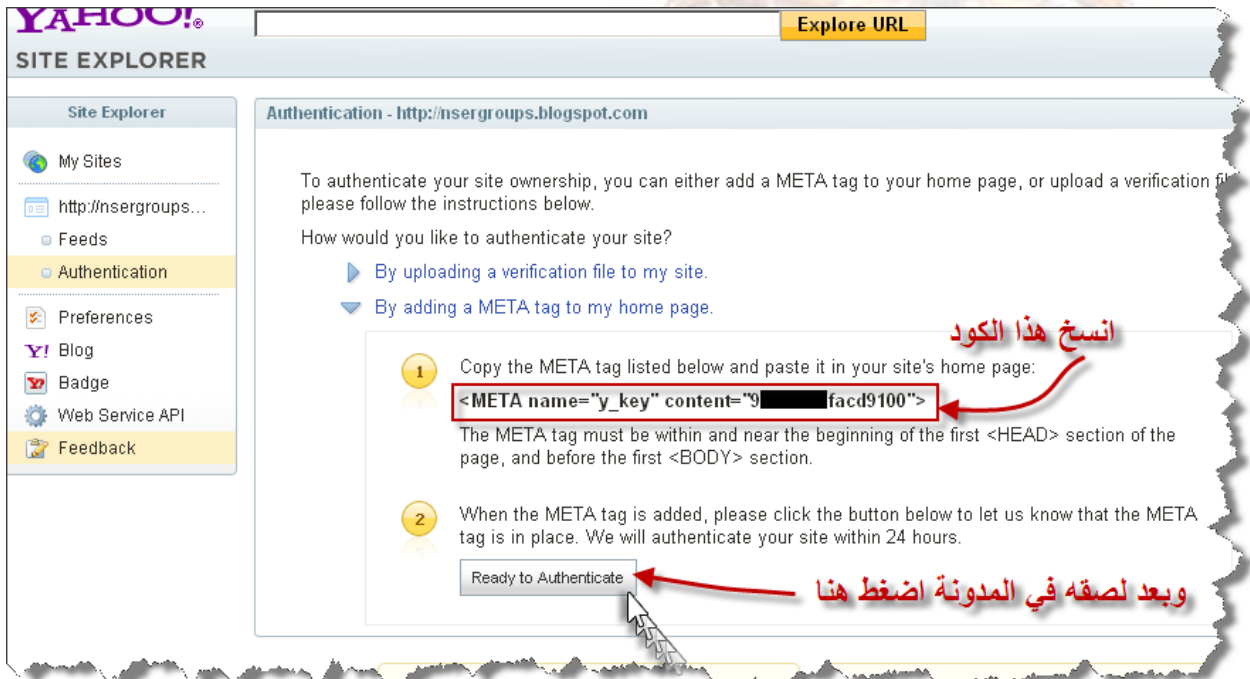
YAHOO!

SITE EXPLORER

Explore URL

Site Explorer

My Sites

http://nsergroups...

Feeds

Authentication

Preferences

Y! Blog

Badge

Web Service API

Feedback

Authentication - http://nsergroups.blogspot.com

To authenticate your site ownership, you can either add a META tag to your home page, or upload a verification fi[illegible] please follow the instructions below.

How would you like to authenticate your site?

By uploading a verification file to my site.

By adding a META tag to my home page.

انسخ هذا الكود

1 Copy the META tag listed below and paste it in your site's home page:

<META name="y_key" content="9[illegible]facd9100">

The META tag must be within and near the beginning of the first <HEAD> section of the page, and before the first <BODY> section.

2 When the META tag is added, please click the button below to let us know that the META tag is in place. We will authenticate your site within 24 hours.

Ready to Authenticate

وبعد لصقه في المدونة اضغط هنا